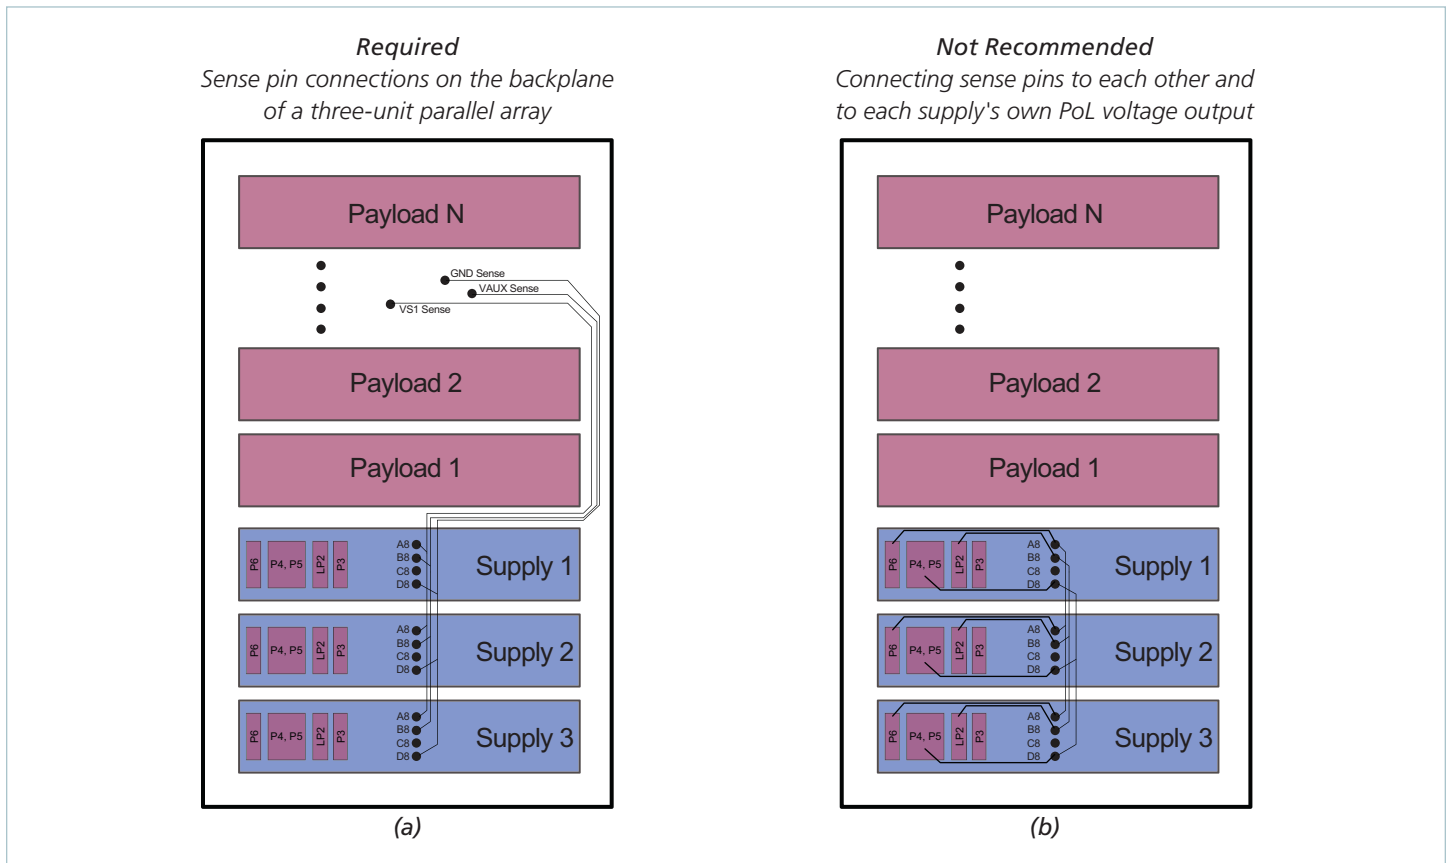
*Required*
*Sense pin connections on the backplane of a three-unit parallel array*

Payload N

GND Sense
VAUX Sense
VS1 Sense

Payload 2

Payload 1

P6 P4, P5 LP2 P3 A8 B8 C8 D8 Supply 1

P6 P4, P5 LP2 P3 A8 B8 C8 D8 Supply 2

P6 P4, P5 LP2 P3 A8 B8 C8 D8 Supply 3

(a)

*Not Recommended*
*Connecting sense pins to each other and to each supply's own PoL voltage output*

Payload N

Payload 2

Payload 1

P6 P4, P5 LP2 P3 A8 B8 C8 D8 Supply 1

P6 P4, P5 LP2 P3 A8 B8 C8 D8 Supply 2

P6 P4, P5 LP2 P3 A8 B8 C8 D8 Supply 3

(b)